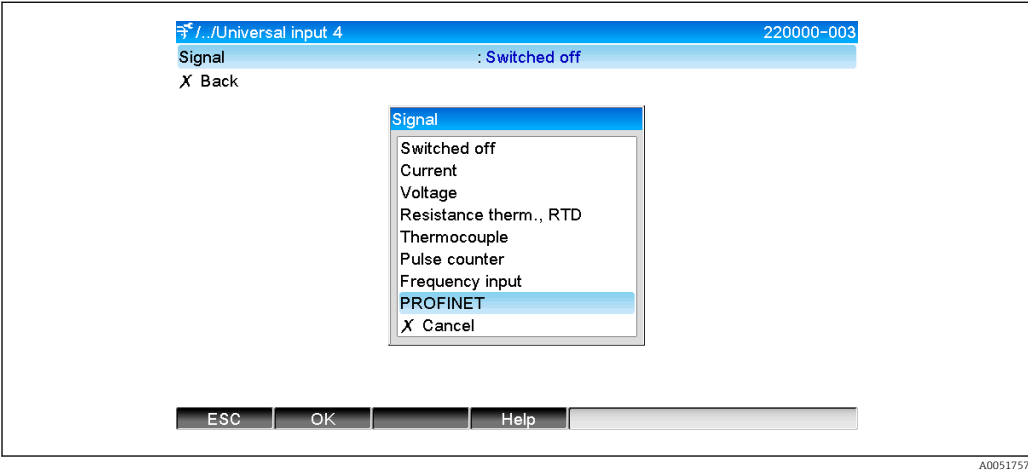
/../Universal input 4 220000-003

Signal : Switched off

✗ Back

Signal

Switched off
Current
Voltage
Resistance therm., RTD
Thermocouple
Pulse counter
Frequency input
PROFINET
✗ Cancel

ESC OK Help

A0051757